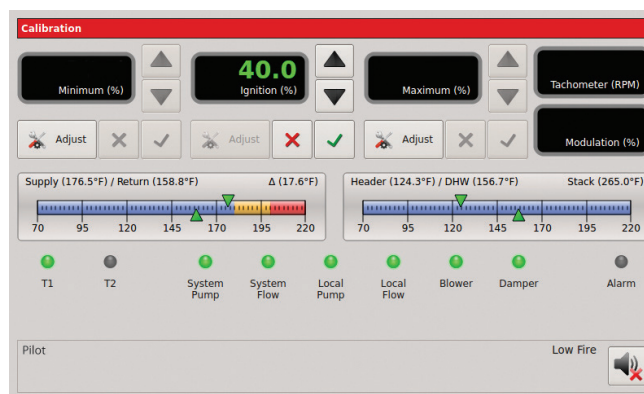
Calibration

Minimum (%)

40.0
Ignition (%)

Maximum (%)

Tachometer (RPM)

Modulation (%)

Adjust

Adjust

Adjust

Supply (176.5°F) / Return (158.8°F)   Δ (17.6°F)

70 95 120 145 170 195 220

Header (124.3°F) / DHW (156.7°F)   Stack (265.0°F)

70 95 120 145 170 195 220

T1   T2   System Pump   System Flow   Local Pump   Local Flow   Blower   Damper   Alarm

Pilot

Low Fire